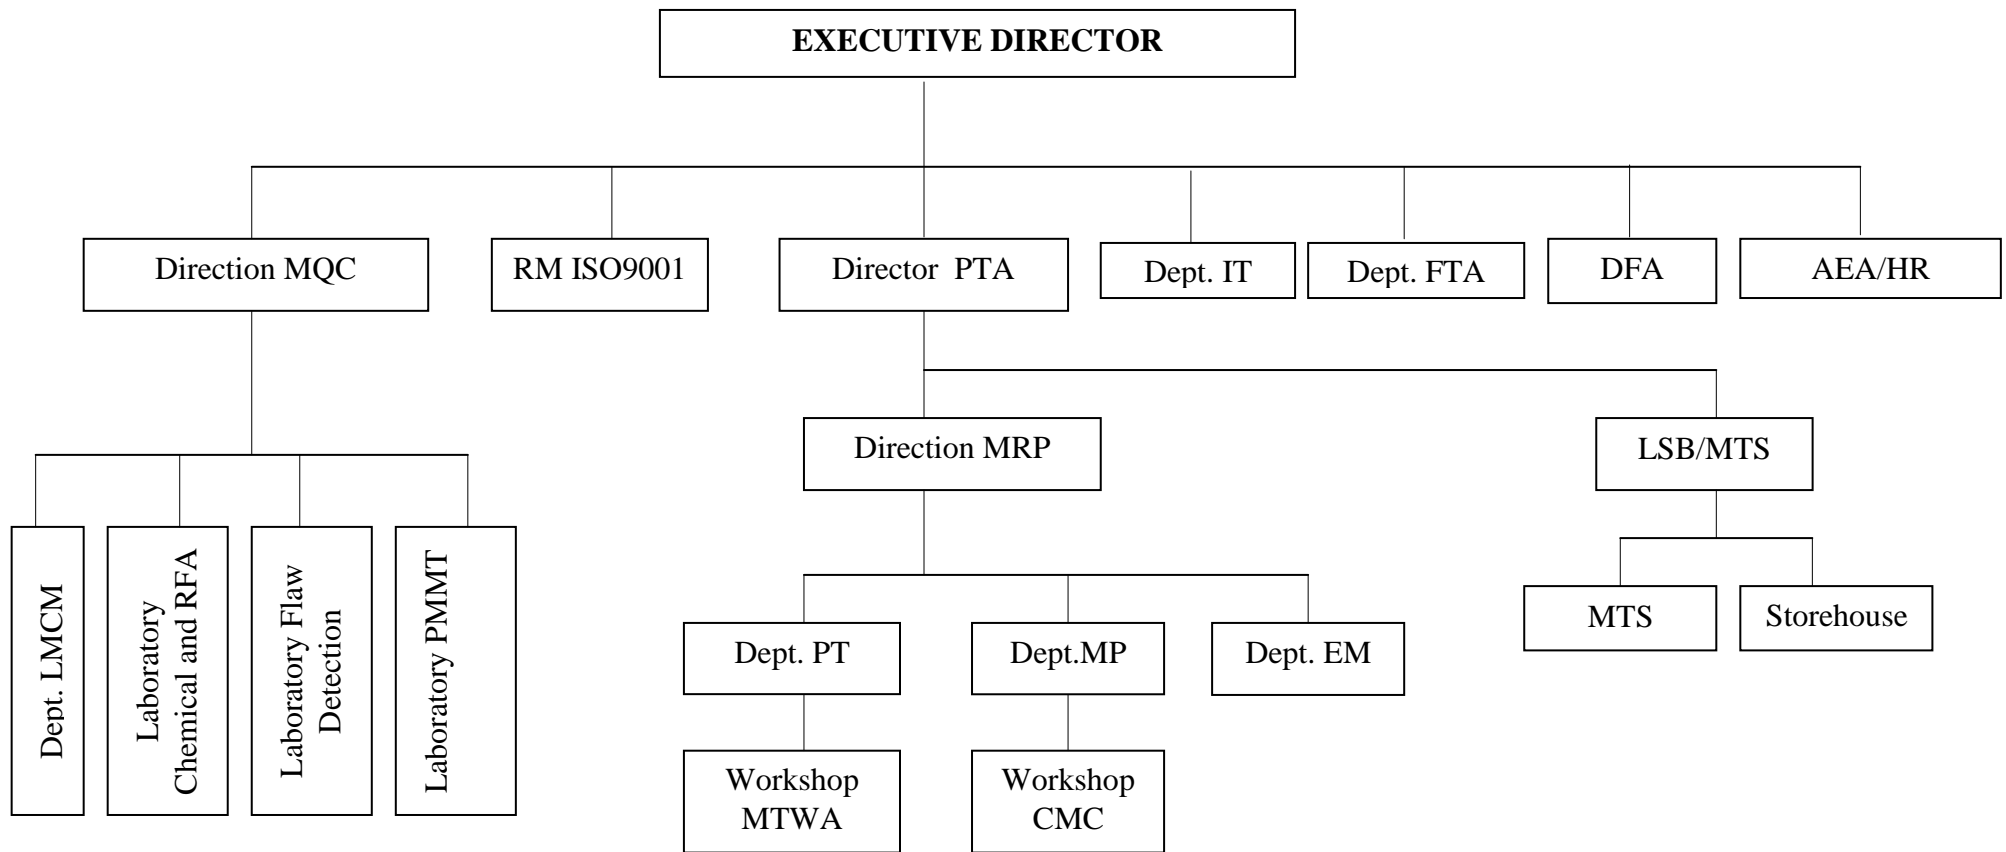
EXECUTIVE DIRECTOR

Direction MQC

RM ISO9001

Director PTA

Dept. IT

Dept. FTA

DFA

AEA/HR

Dept. LMCM

Laboratory Chemical and RFA

Laboratory Flaw Detection

Laboratory PMMT

Direction MRP

LSB/MTS

Dept. PT

Dept.MP

Dept. EM

MTS

Storehouse

Workshop MTWA

Workshop CMC